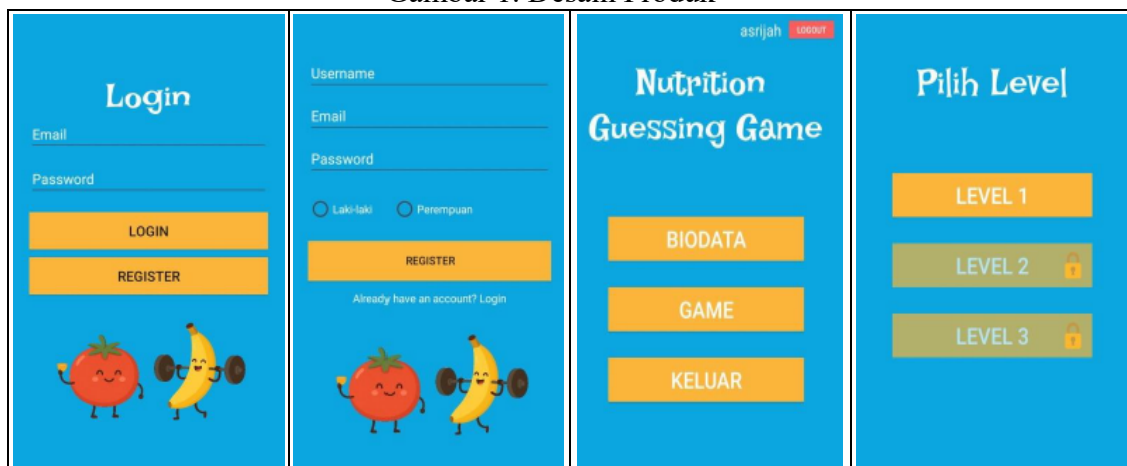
Gambar 1. Desain Produk

Login

Email

Password

LOGIN

REGISTER

Username

Email

Password

Laki-laki

Perempuan

REGISTER

Already have an account? Login

asrijah LOGOUT

Nutrition Guessing Game

BIODATA

GAME

KELUAR

Pilih Level

LEVEL 1

LEVEL 2

LEVEL 3